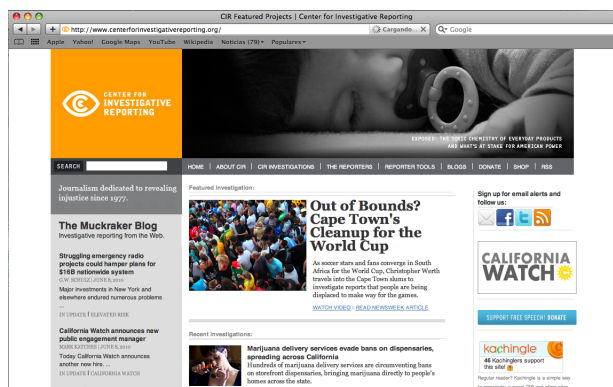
CIR Featured Projects | Center for Investigative Reporting

http://www.centerforinvestigativereporting.org/

Cargando...

Google

Apple Yahoo! Google Maps YouTube Wikipedia Noticias (79) Populares

CENTER FOR INVESTIGATIVE REPORTING

EXPOSED: THE TOXIC CHEMISTRY OF EVERYDAY PRODUCTS AND WHAT'S AT STAKE FOR AMERICAN POWER

SEARCH

HOME | ABOUT CIR | CIR INVESTIGATIONS | THE REPORTERS | REPORTER TOOLS | BLOGS | DONATE | SHOP | RSS

Journalism dedicated to revealing injustice since 1977.

The Muckraker Blog
Investigative reporting from the Web.

Struggling emergency radio projects could hamper plans for $16B nationwide system
G.W. SCHULZ | JUNE 8, 2010
Major investments in New York and elsewhere endured numerous problems ...

IN UPDATE | ELEVATED RISK

California Watch announces new public engagement manager
MARK KATCHES | JUNE 8, 2010
Today California Watch announces another new hire. ...

IN UPDATE | CALIFORNIA WATCH

Featured Investigation:

Out of Bounds? Cape Town's Cleanup for the World Cup

As soccer stars and fans converge in South Africa for the World Cup, Christopher Werth travels into the Cape Town slums to investigate reports that people are being displaced to make way for the games.

WATCH VIDEO | READ NEWSWEEK ARTICLE

Recent Investigations:

Marijuana delivery services evade bans on dispensaries, spreading across California
Hundreds of marijuana delivery services are circumventing bans on storefront dispensaries, bringing marijuana directly to people's homes across the state.

Sign up for email alerts and follow us:

CALIFORNIA WATCH

SUPPORT FREE SPEECH! DONATE

kachingle
46 Kachinglers support this site!

Regular reader? Kachingle is a simple way